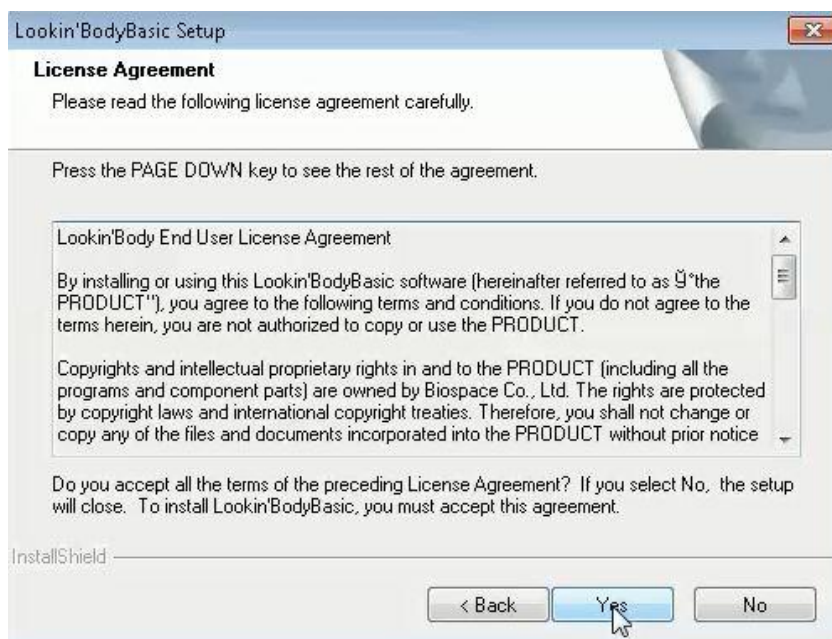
Lookin'BodyBasic Setup

License Agreement

Please read the following license agreement carefully.

Press the PAGE DOWN key to see the rest of the agreement.

Lookin'Body End User License Agreement

By installing or using this Lookin'BodyBasic software (hereinafter referred to as Ÿ°the PRODUCT''), you agree to the following terms and conditions. If you do not agree to the terms herein, you are not authorized to copy or use the PRODUCT.

Copyrights and intellectual proprietary rights in and to the PRODUCT (including all the programs and component parts) are owned by Biospace Co., Ltd. The rights are protected by copyright laws and international copyright treaties. Therefore, you shall not change or copy any of the files and documents incorporated into the PRODUCT without prior notice

Do you accept all the terms of the preceding License Agreement? If you select No, the setup will close. To install Lookin'BodyBasic, you must accept this agreement.

InstallShield

< Back

Yes

No